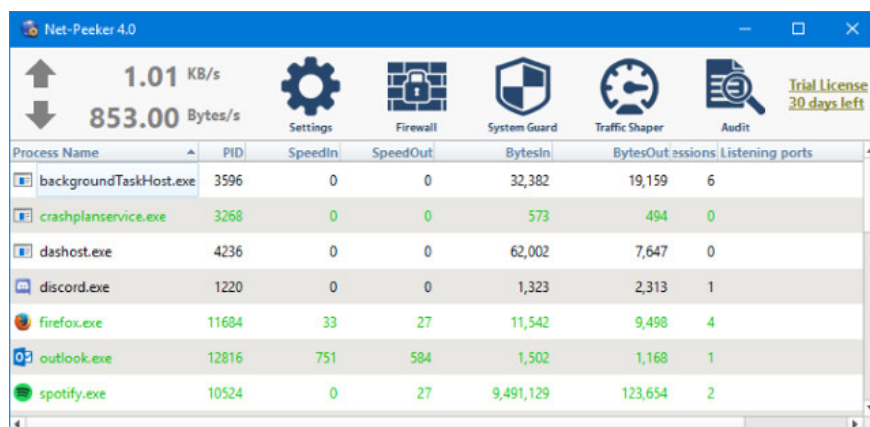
Net-Peeker 4.0

1.01 KB/s
853.00 Bytes/s

Settings
Firewall
System Guard
Traffic Shaper
Audit

Trial License
30 days left

| Process Name | PID | SpeedIn | SpeedOut | BytesIn | BytesOut | essions | Listening ports |
|---|---|---|---|---|---|---|---|
| backgroundTaskHost.exe | 3596 | 0 | 0 | 32,382 | 19,159 | 6 | |
| crashplanservice.exe | 3268 | 0 | 0 | 573 | 494 | 0 | |
| dashost.exe | 4236 | 0 | 0 | 62,002 | 7,647 | 0 | |
| discord.exe | 1220 | 0 | 0 | 1,323 | 2,313 | 1 | |
| firefox.exe | 11684 | 33 | 27 | 11,542 | 9,498 | 4 | |
| outlook.exe | 12816 | 751 | 584 | 1,502 | 1,168 | 1 | |
| spotify.exe | 10524 | 0 | 27 | 9,491,129 | 123,654 | 2 | |